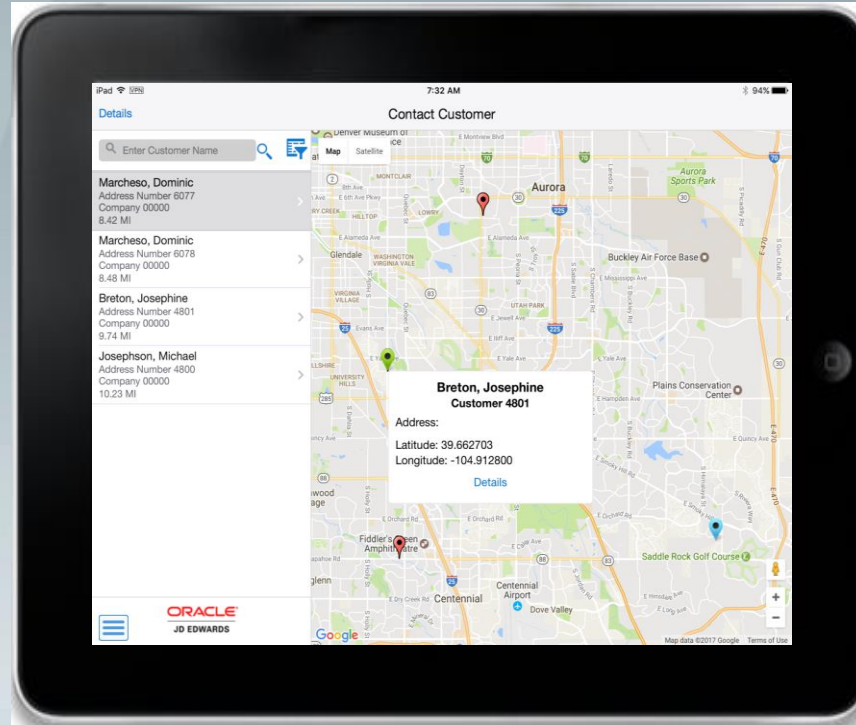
iPad VPN
7:32 AM
94%

Details
Contact Customer

Enter Customer Name

Marcheso, Dominic
Address Number 6077
Company 00000
8.42 MI

Marcheso, Dominic
Address Number 6078
Company 00000
8.48 MI

Breton, Josephine
Address Number 4801
Company 00000
9.74 MI

Josephson, Michael
Address Number 4800
Company 00000
10.23 MI

ORACLE
JD EDWARDS

Map
Satellite

Denver Museum of
Aurora
Aurora Sports Park
Glendale
Buckley Air Force Base
Plains Conservation Center
Saddle Rock Golf Course
Fiddler's Green Amphitheatre
Centennial
Centennial Airport
Dove Valley

Breton, Josephine
Customer 4801
Address:
Latitude: 39.662703
Longitude: -104.912800
Details

Google
Map data ©2017 Google
Terms of Use